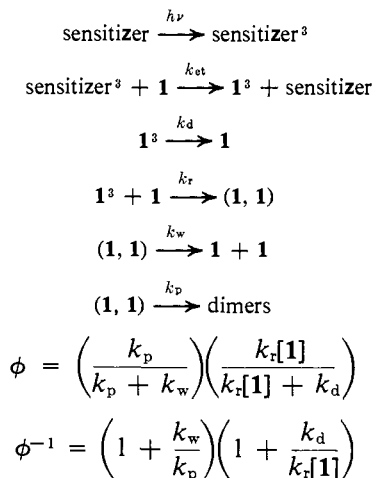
sensitizer $\xrightarrow{h\nu}$ sensitizer$^3$

sensitizer$^3$ + $\mathbf{1}$ $\xrightarrow{k_{\text{et}}}$ $\mathbf{1}^3$ + sensitizer

$\mathbf{1}^3 \xrightarrow{k_{\text{d}}} \mathbf{1}$

$\mathbf{1}^3 + \mathbf{1} \xrightarrow{k_{\text{r}}} (\mathbf{1}, \mathbf{1})$

$(\mathbf{1}, \mathbf{1}) \xrightarrow{k_{\text{w}}} \mathbf{1} + \mathbf{1}$

$(\mathbf{1}, \mathbf{1}) \xrightarrow{k_{\text{p}}}$ dimers

$\phi = \left(\frac{k_{\text{p}}}{k_{\text{p}} + k_{\text{w}}}\right)\left(\frac{k_{\text{r}}[\mathbf{1}]}{k_{\text{r}}[\mathbf{1}] + k_{\text{d}}}\right)$

$\phi^{-1} = \left(1 + \frac{k_{\text{w}}}{k_{\text{p}}}\right)\left(1 + \frac{k_{\text{d}}}{k_{\text{r}}[\mathbf{1}]}\right)$